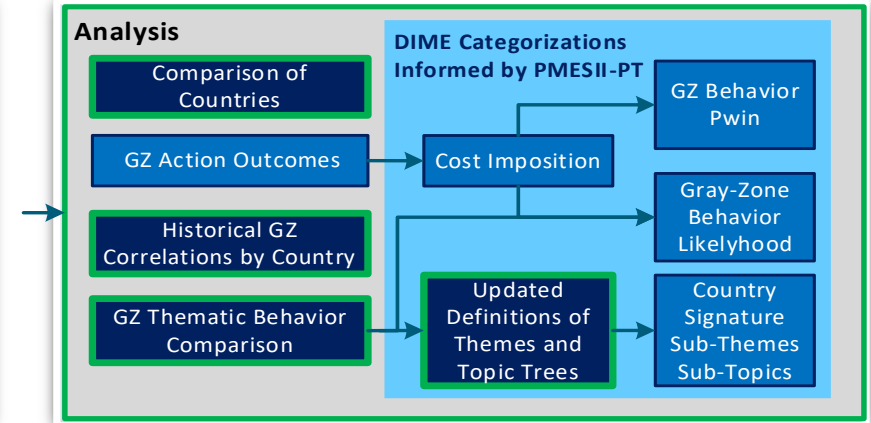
Analysis

Comparison of Countries

GZ Action Outcomes

Historical GZ Correlations by Country

GZ Thematic Behavior Comparison

DIME Categorizations Informed by PMESII-PT

Cost Imposition

Updated Definitions of Themes and Topic Trees

GZ Behavior Pwin

Gray-Zone Behavior Likelyhood

Country Signature Sub-Themes Sub-Topics